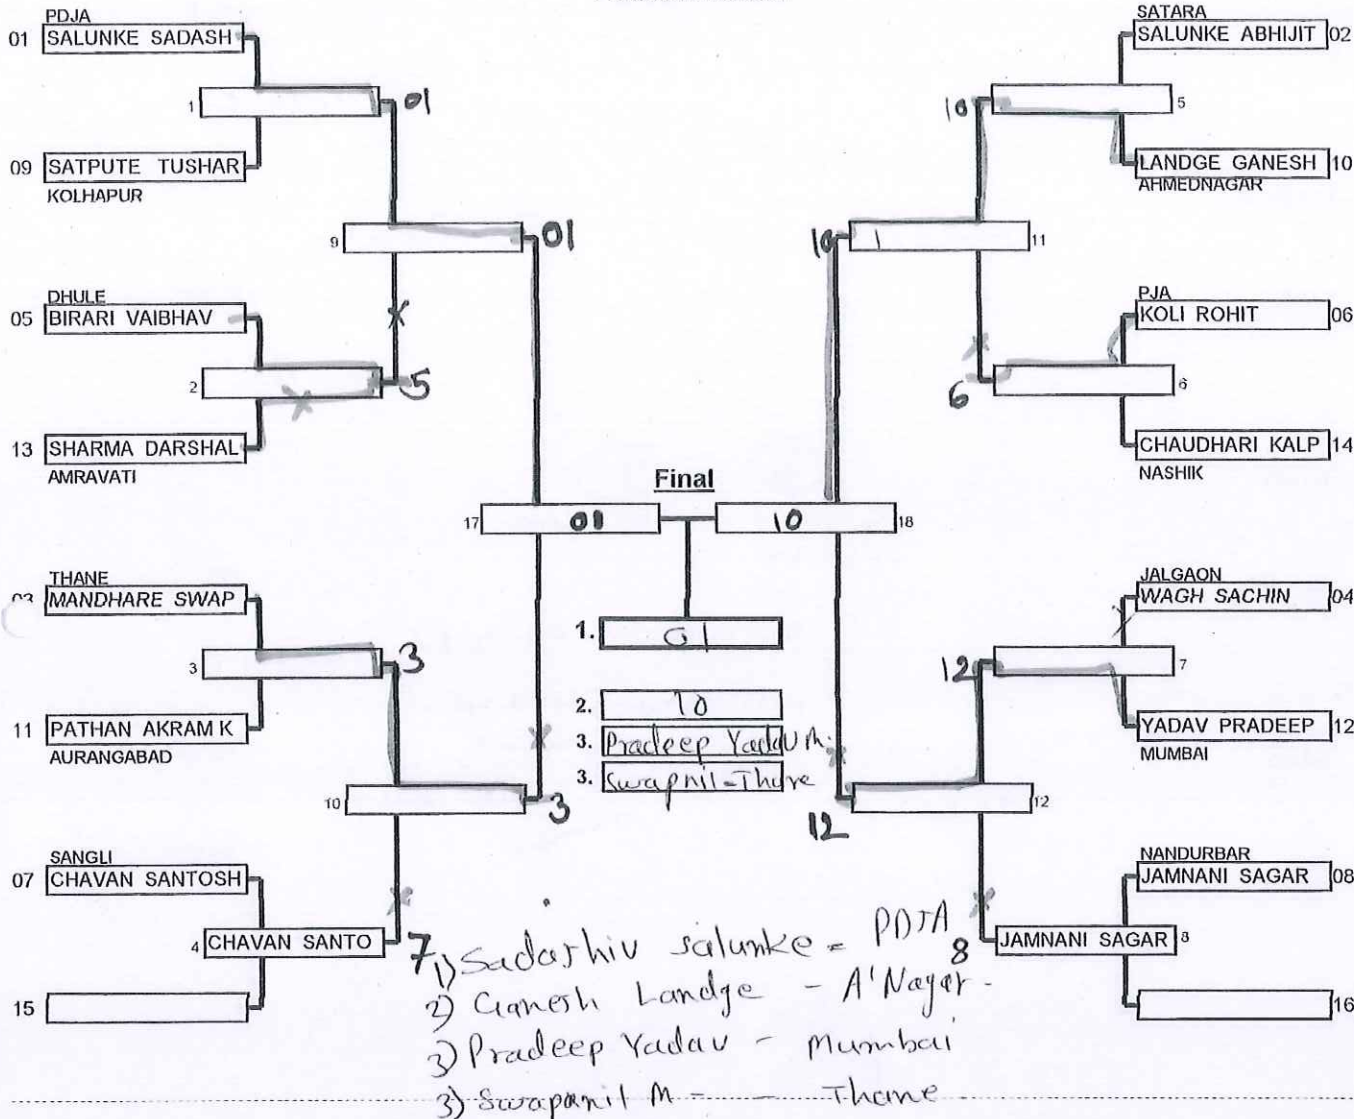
PDJA
01 SALUNKE SADASH
1
01
09 SATPUTE TUSHAR
KOLHAPUR
9
01
DHULE
05 BIRARI VAIBHAV
2
5
13 SHARMA DARSHAL
AMRAVATI

THANE
03 MANDHARE SWAP
3
3
11 PATHAN AKRAM K
AURANGABAD
10
3
SANGLI
07 CHAVAN SANTOSH
4 CHAVAN SANTO
7
15

SATARA
SALUNKE ABHIJIT 02
10
5
LANDGE GANESH 10
AHMEDNAGAR
10
1
11
PJA
KOLI ROHIT 06
6
6
CHAUDHARI KALP 14
NASHIK

JALGAON
WAGH SACHIN 04
12
7
YADAV PRADEEP 12
MUMBAI
12
12
NANDURBAR
JAMNANI SAGAR 08
8
JAMNANI SAGAR 8
16

Final
17 01
10 18
1. 01
2. 10
3. Pradeep Yadav M.
3. Swapnil Thore

1) Sadashiv salunke - PDJA
2) Ganesh Landge - A'Nagar.
3) Pradeep Yadav - Mumbai
3) Swapnil M - Thane